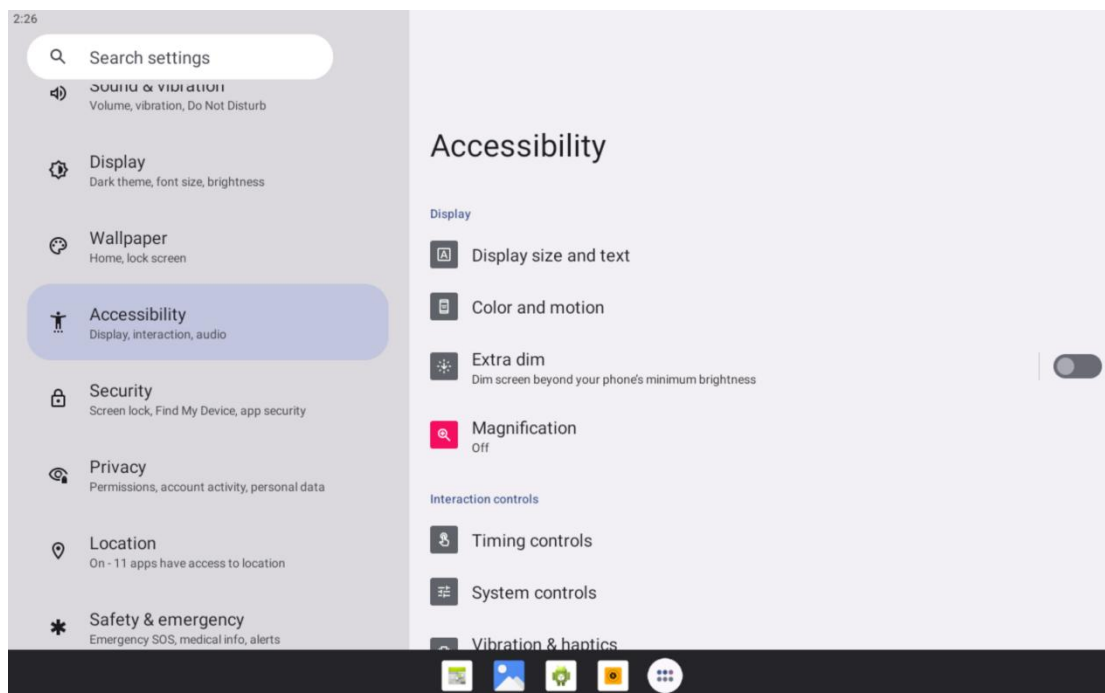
2:26

Search settings

Sound & vibration
Volume, vibration, Do Not Disturb

Display
Dark theme, font size, brightness

Wallpaper
Home, lock screen

Accessibility
Display, interaction, audio

Security
Screen lock, Find My Device, app security

Privacy
Permissions, account activity, personal data

Location
On - 11 apps have access to location

Safety & emergency
Emergency SOS, medical info, alerts

Accessibility

Display

Display size and text

Color and motion

Extra dim
Dim screen beyond your phone's minimum brightness

Magnification
Off

Interaction controls

Timing controls

System controls

Vibration & haptics